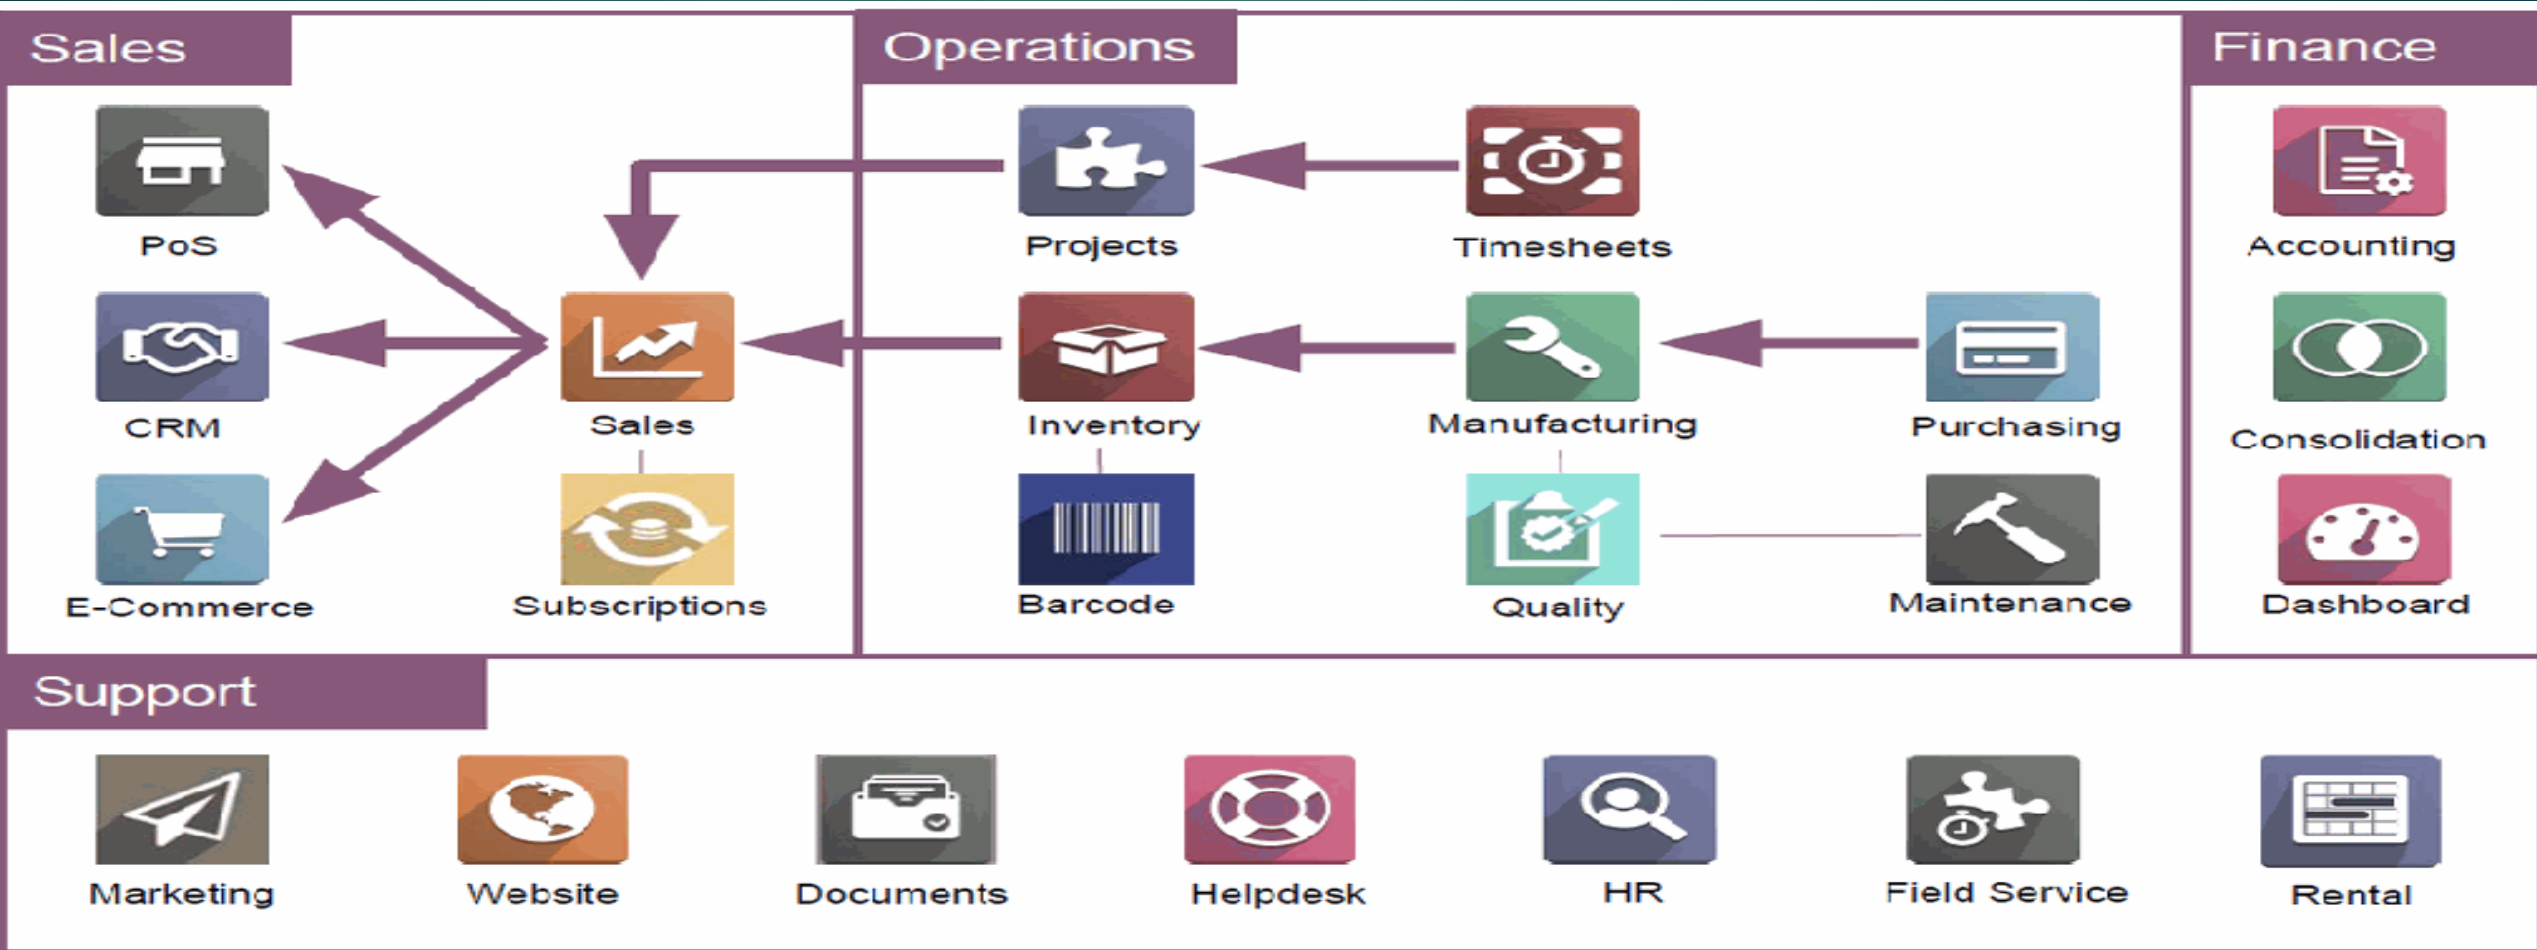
Sales

PoS

CRM

E-Commerce

Sales

Subscriptions

Operations

Projects

Timesheets

Inventory

Manufacturing

Purchasing

Barcode

Quality

Maintenance

Finance

Accounting

Consolidation

Dashboard

Support

Marketing

Website

Documents

Helpdesk

HR

Field Service

Rental